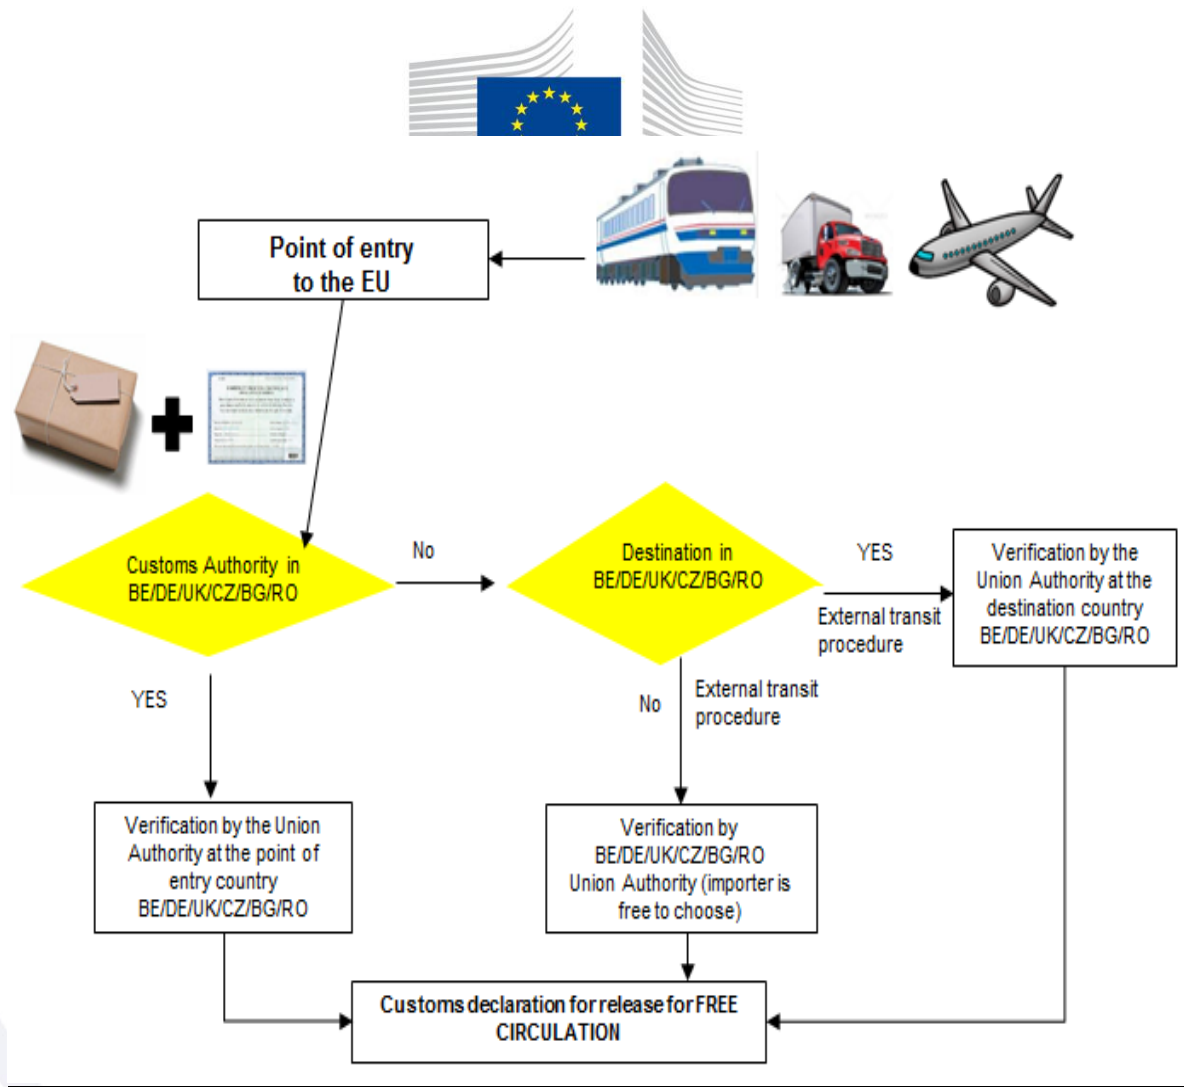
Point of entry to the EU

Customs Authority in BE/DE/UK/CZ/BG/RO

No

Destination in BE/DE/UK/CZ/BG/RO

YES

External transit procedure

Verification by the Union Authority at the destination country BE/DE/UK/CZ/BG/RO

YES

No

External transit procedure

Verification by the Union Authority at the point of entry country BE/DE/UK/CZ/BG/RO

Verification by BE/DE/UK/CZ/BG/RO Union Authority (importer is free to choose)

Customs declaration for release for FREE CIRCULATION